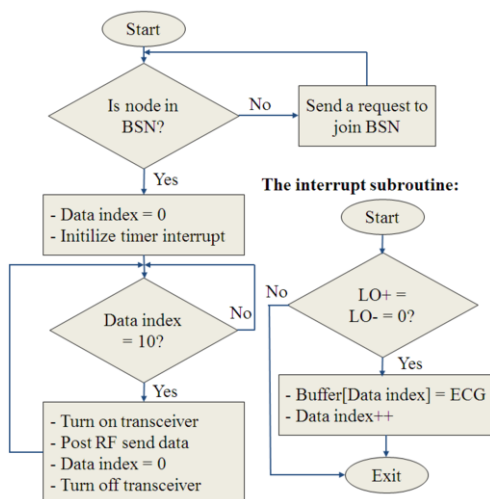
Start

Is node in BSN?

No

Send a request to join BSN

Yes

- Data index = 0
- Initilize timer interrupt

Data index = 10?

No

Yes

- Turn on transceiver
- Post RF send data
- Data index = 0
- Turn off transceiver

The interrupt subroutine:

Start

No

LO+ = LO- = 0?

Yes

- Buffer[Data index] = ECG
- Data index++

Exit